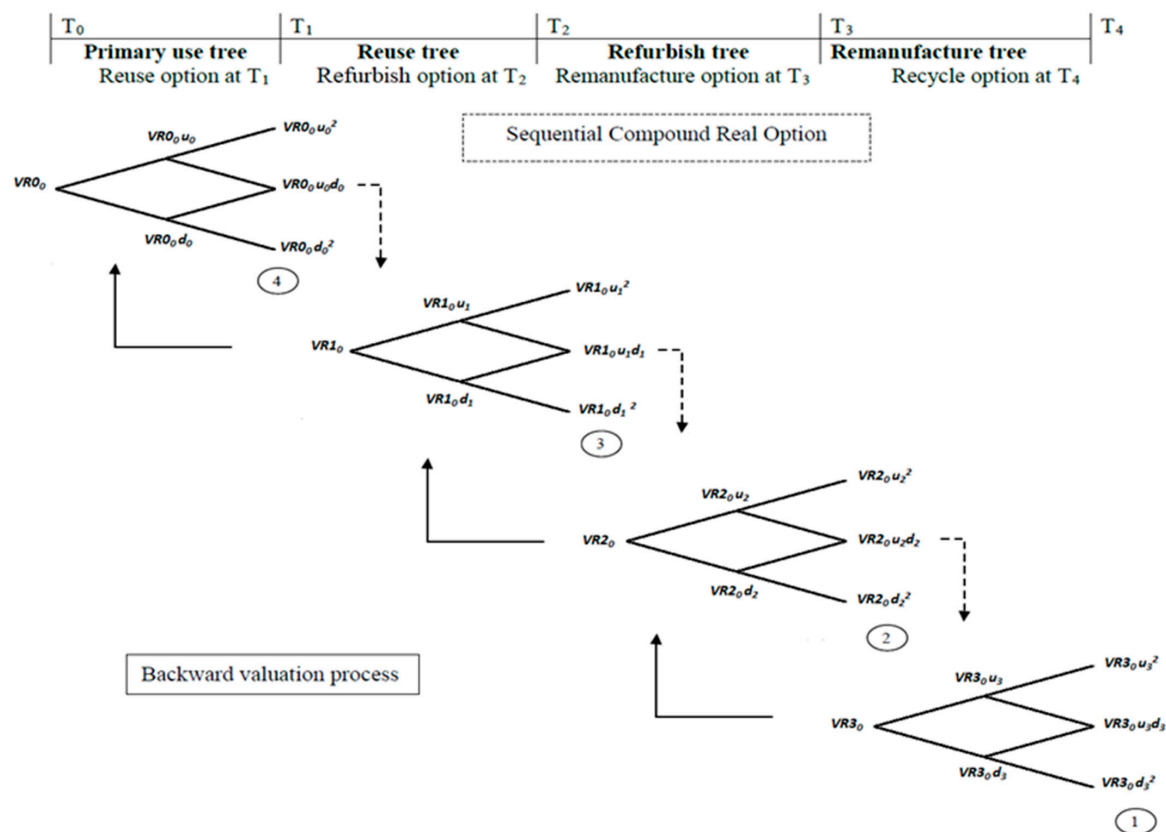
| $T_0$ | $T_1$ | $T_2$ | $T_3$ | $T_4$ |
|---|---|---|---|---|
| **Primary use tree** | **Reuse tree** | **Refurbish tree** | **Remanufacture tree** | |
| Reuse option at $T_1$ | Refurbish option at $T_2$ | Remanufacture option at $T_3$ | Recycle option at $T_4$ | |

Sequential Compound Real Option

$VR0_0$
$VR0_0u_0$
$VR0_0d_0$
$VR0_0u_0^2$
$VR0_0u_0d_0$
$VR0_0d_0^2$

4

$VR1_0$
$VR1_0u_1$
$VR1_0d_1$
$VR1_0u_1^2$
$VR1_0u_1d_1$
$VR1_0d_1^2$

3

$VR2_0$
$VR2_0u_2$
$VR2_0d_2$
$VR2_0u_2^2$
$VR2_0u_2d_2$
$VR2_0d_2^2$

2

Backward valuation process

$VR3_0$
$VR3_0u_3$
$VR3_0d_3$
$VR3_0u_3^2$
$VR3_0u_3d_3$
$VR3_0d_3^2$

1